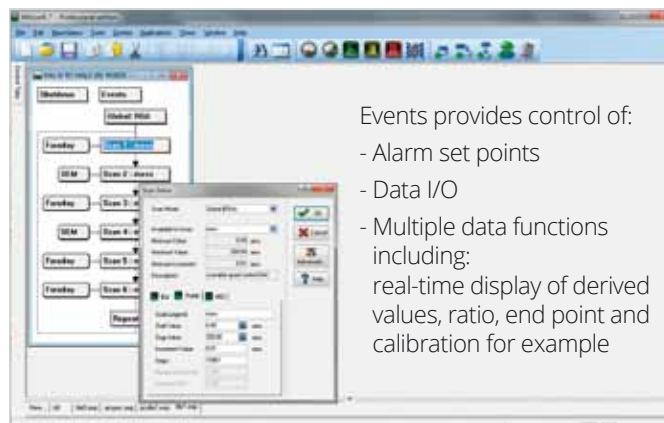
Shutdown
Events
Global: RGA
Faraday
SEM
Scan 2 : descr
Faraday
Scan 3
SEM
Scan 4
Faraday
Scan 5
Faraday
Scan 6
Repeat
Scan Detail
OK
Cancel
Help

Events provides control of:
- Alarm set points
- Data I/O
- Multiple data functions including:
real-time display of derived values, ratio, end point and calibration for example